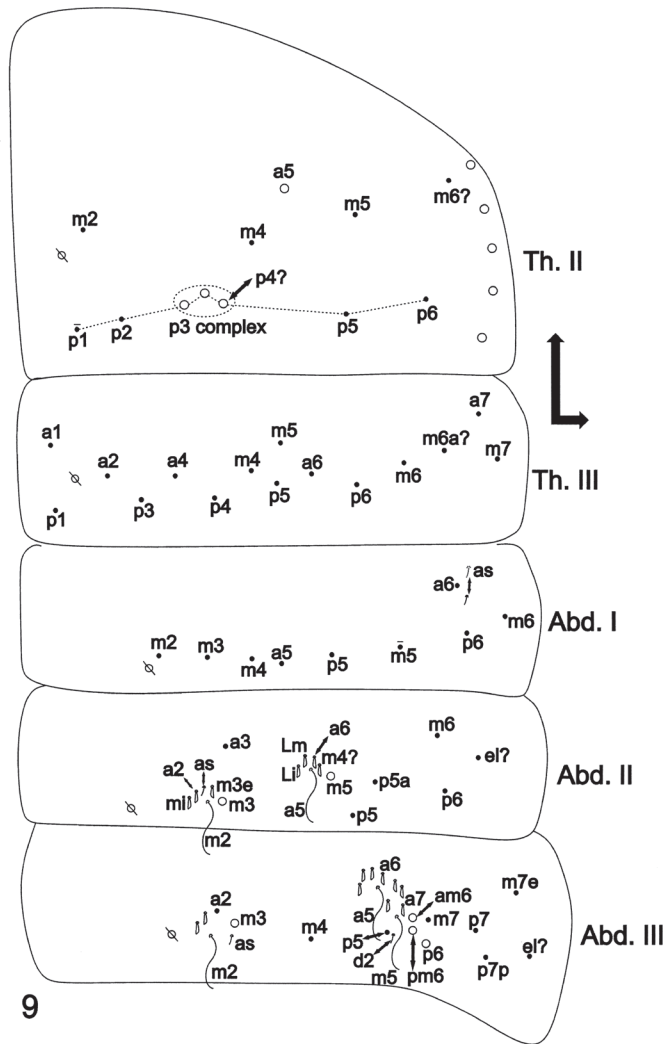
a5
m2
m5
m6?
m4
Th. II
p4?
p1
p2
p3 complex
p5
p6
a7
m5
m6a?
m7
a1
a2
a4
m4
a6
m6
Th. III
p1
p3
p4
p5
p6
a6
as
m6
Abd. I
m2
m3
a5
m4
p5
m5
p6
a6
m6
Lm
a3
m4?
el?
a2
as
Li
m5
p5a
Abd. II
ml
m3e
m3
p6
a5
p5
m2
a6
m7e
am6
a2
a7
m3
m7
p7
a5
m4
Abd. III
as
p5
el?
p6
d2
m2
p7p
m5
pm6
9